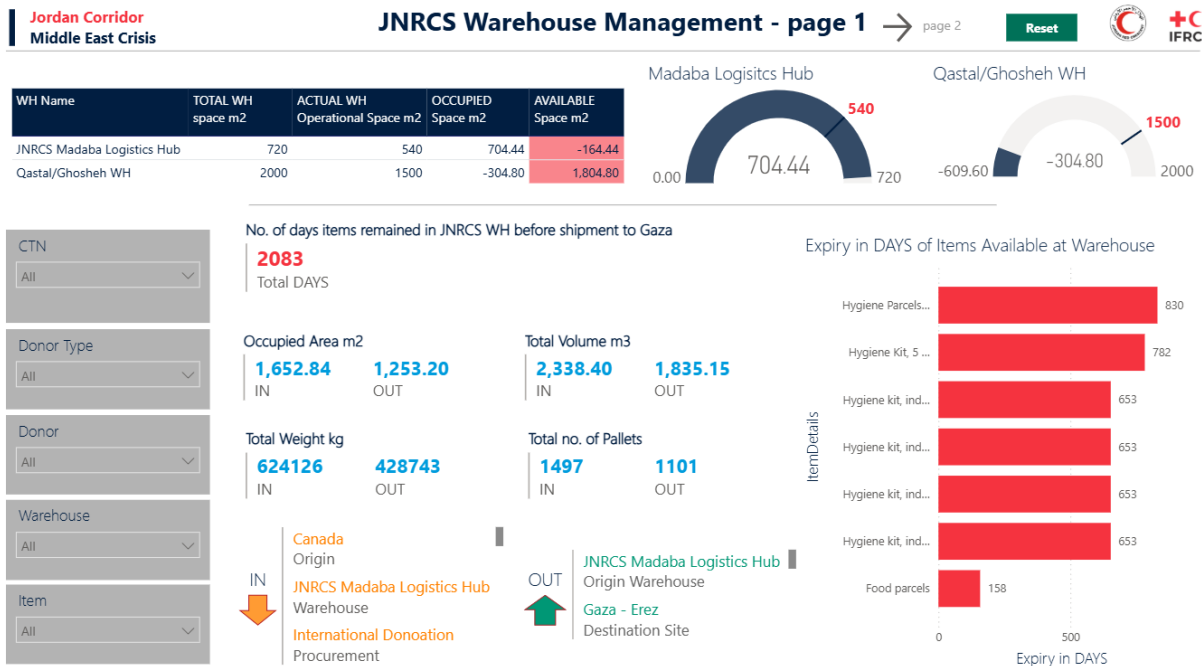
Jordan Corridor
Middle East Crisis

JNRCS Warehouse Management - page 1

page 2

Reset

IFRC

| WH Name | TOTAL WH space m2 | ACTUAL WH Operational Space m2 | OCCUPIED Space m2 | AVAILABLE Space m2 |
|---|---|---|---|---|
| JNRCS Madaba Logistics Hub | 720 | 540 | 704.44 | -164.44 |
| Qastal/Ghosheh WH | 2000 | 1500 | -304.80 | 1,804.80 |

Madaba Logisitcs Hub
540
704.44
0.00
720

Qastal/Ghosheh WH
1500
-304.80
-609.60
2000

CTN
All

Donor Type
All

Donor
All

Warehouse
All

Item
All

No. of days items remained in JNRCS WH before shipment to Gaza
2083
Total DAYS

Occupied Area m2
1,652.84
IN
1,253.20
OUT

Total Volume m3
2,338.40
IN
1,835.15
OUT

Total Weight kg
624126
IN
428743
OUT

Total no. of Pallets
1497
IN
1101
OUT

IN
Canada
Origin
JNRCS Madaba Logistics Hub
Warehouse
International Donoation
Procurement

OUT
JNRCS Madaba Logistics Hub
Origin Warehouse
Gaza - Erez
Destination Site

Expiry in DAYS of Items Available at Warehouse
ItemDetails
Hygiene Parcels... 830
Hygiene Kit, 5 ... 782
Hygiene kit, ind... 653
Hygiene kit, ind... 653
Hygiene kit, ind... 653
Hygiene kit, ind... 653
Food parcels 158
0
500
Expiry in DAYS